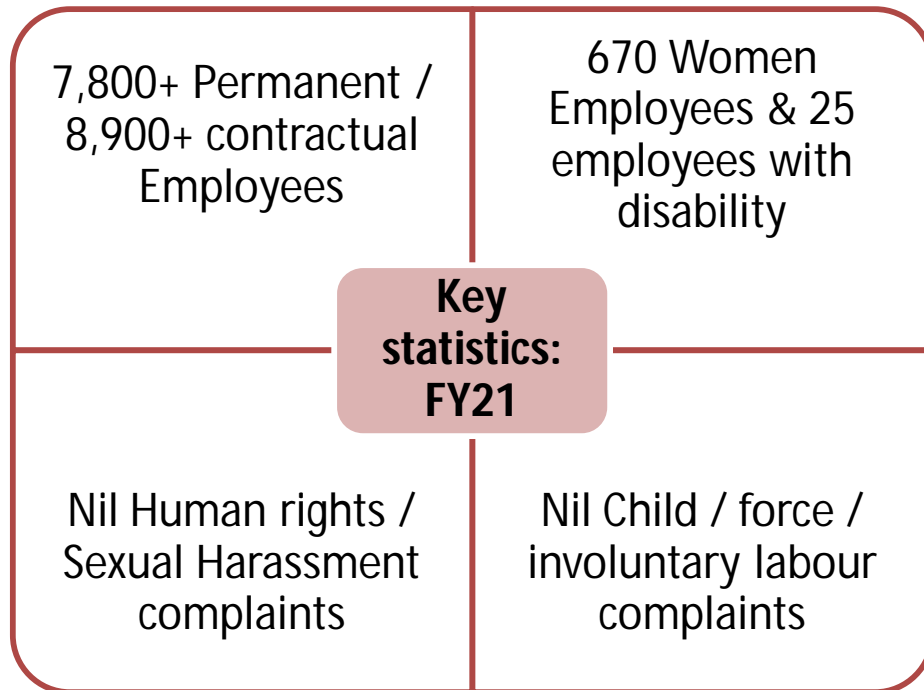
7,800+ Permanent / 8,900+ contractual Employees

670 Women Employees & 25 employees with disability

Key statistics: FY21

Nil Human rights / Sexual Harassment complaints

Nil Child / force / involuntary labour complaints